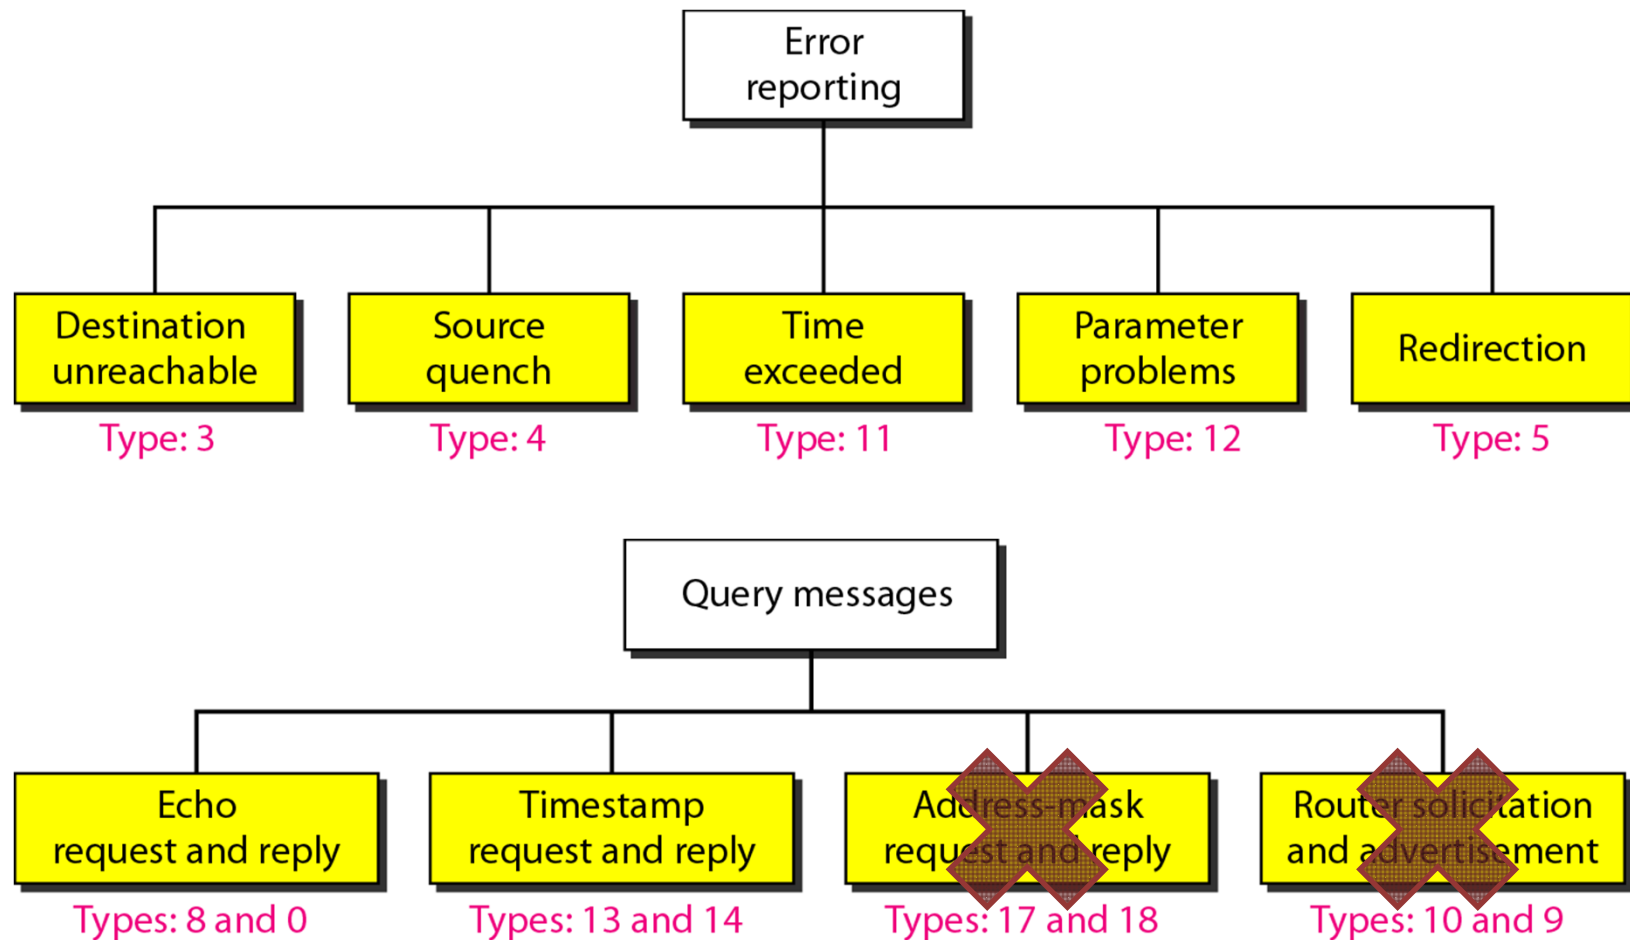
Error reporting

Destination unreachable
Type: 3

Source quench
Type: 4

Time exceeded
Type: 11

Parameter problems
Type: 12

Redirection
Type: 5

Query messages

Echo request and reply
Types: 8 and 0

Timestamp request and reply
Types: 13 and 14

Address-mask request and reply
Types: 17 and 18

Router solicitation and advertisement
Types: 10 and 9